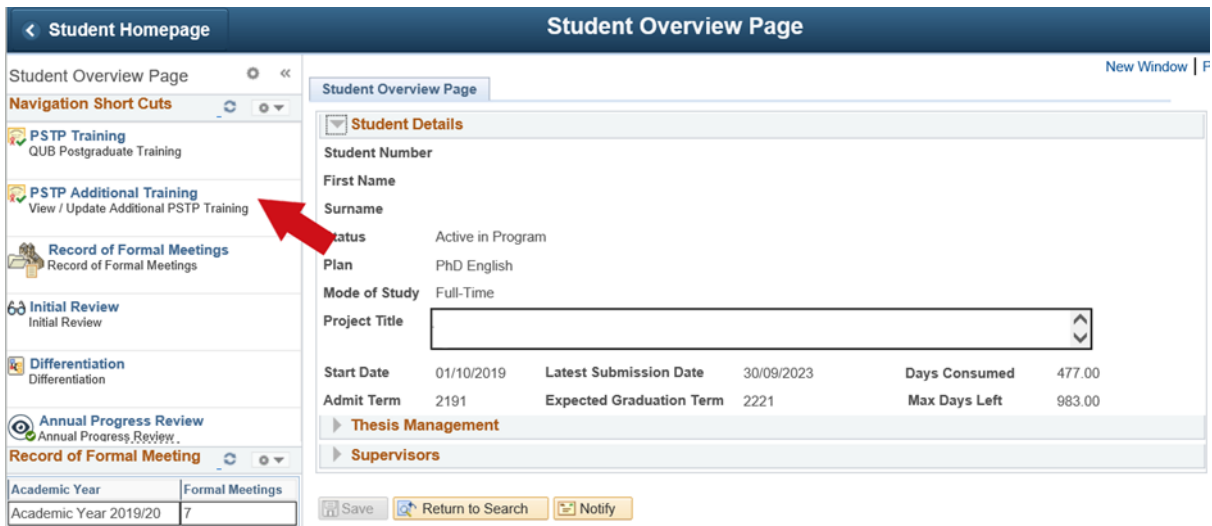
Student Homepage

Student Overview Page

Student Overview Page

Navigation Short Cuts

PSTP Training
QUB Postgraduate Training

PSTP Additional Training
View / Update Additional PSTP Training

Record of Formal Meetings
Record of Formal Meetings

Initial Review
Initial Review

Differentiation
Differentiation

Annual Progress Review
Annual Progress Review

Record of Formal Meeting

| Academic Year | Formal Meetings |
|---|---|
| Academic Year 2019/20 | 7 |

New Window | F

Student Overview Page

Student Details

Student Number

First Name

Surname

Status Active in Program

Plan PhD English

Mode of Study Full-Time

Project Title

Start Date 01/10/2019 Latest Submission Date 30/09/2023 Days Consumed 477.00

Admit Term 2191 Expected Graduation Term 2221 Max Days Left 983.00

Thesis Management

Supervisors

Save Return to Search Notify